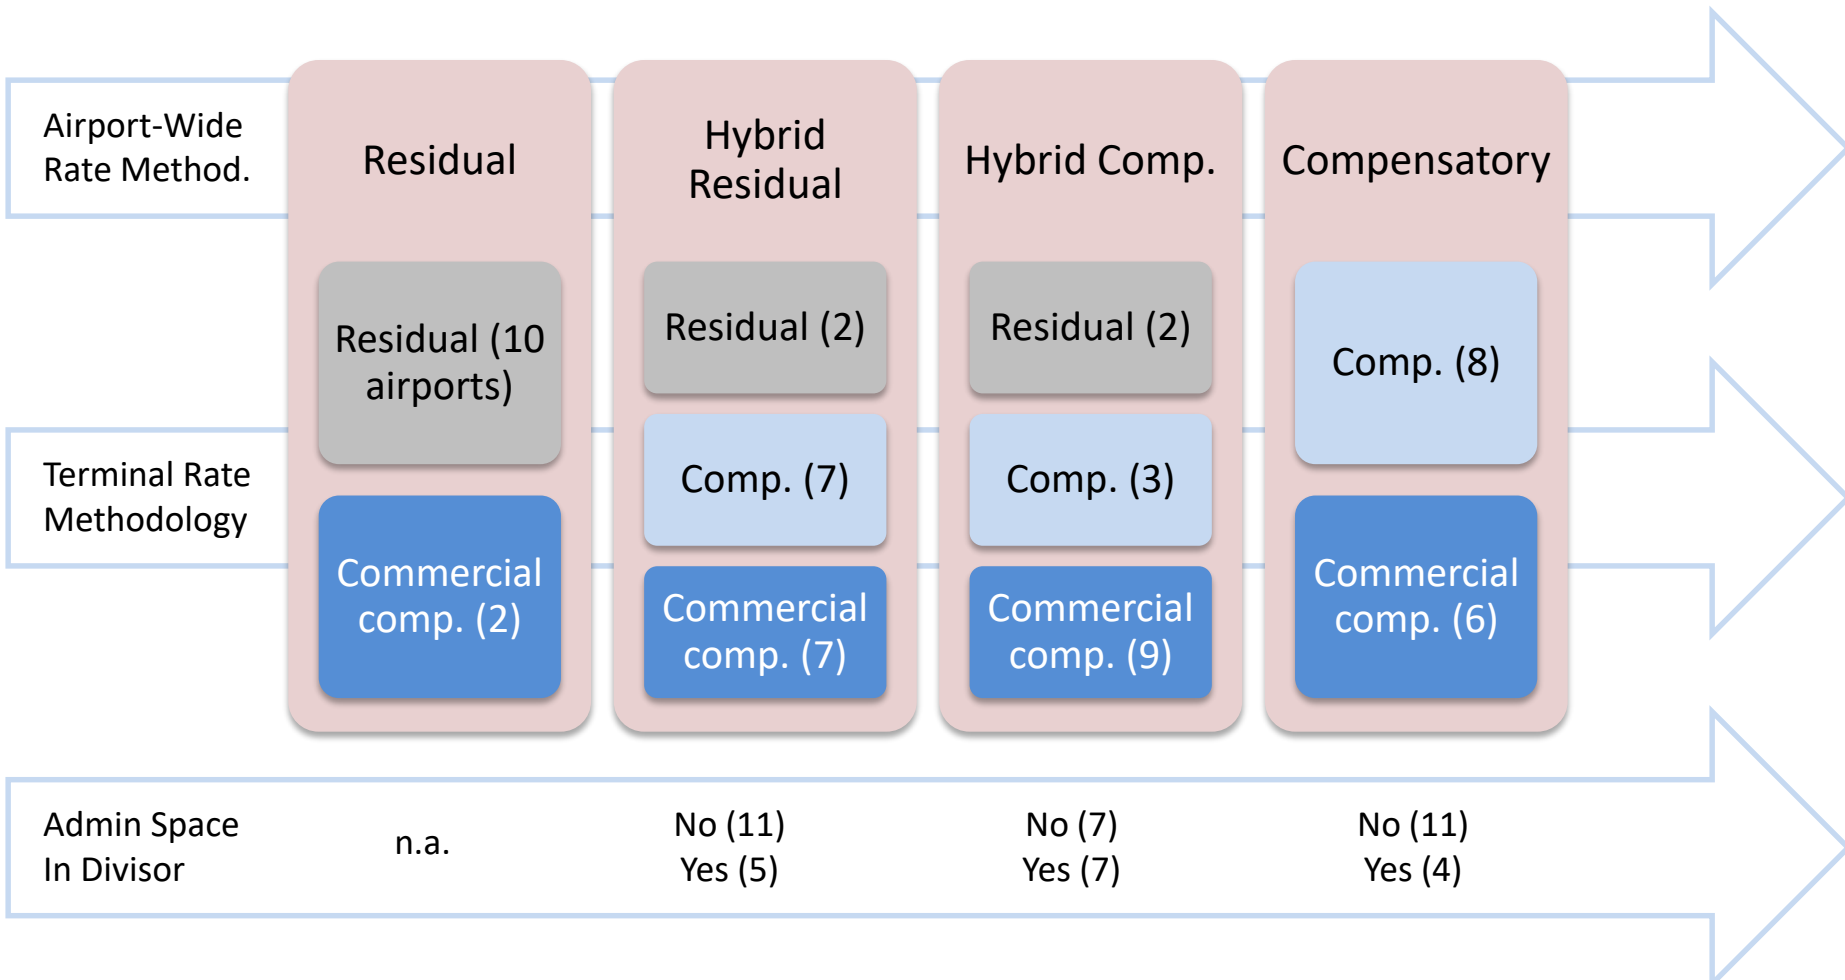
Airport-Wide Rate Method.

Residual

Hybrid Residual

Hybrid Comp.

Compensatory

Terminal Rate Methodology

Residual (10 airports)

Commercial comp. (2)

Residual (2)

Comp. (7)

Commercial comp. (7)

Residual (2)

Comp. (3)

Commercial comp. (9)

Comp. (8)

Commercial comp. (6)

Admin Space In Divisor

n.a.

No (11)
Yes (5)

No (7)
Yes (7)

No (11)
Yes (4)